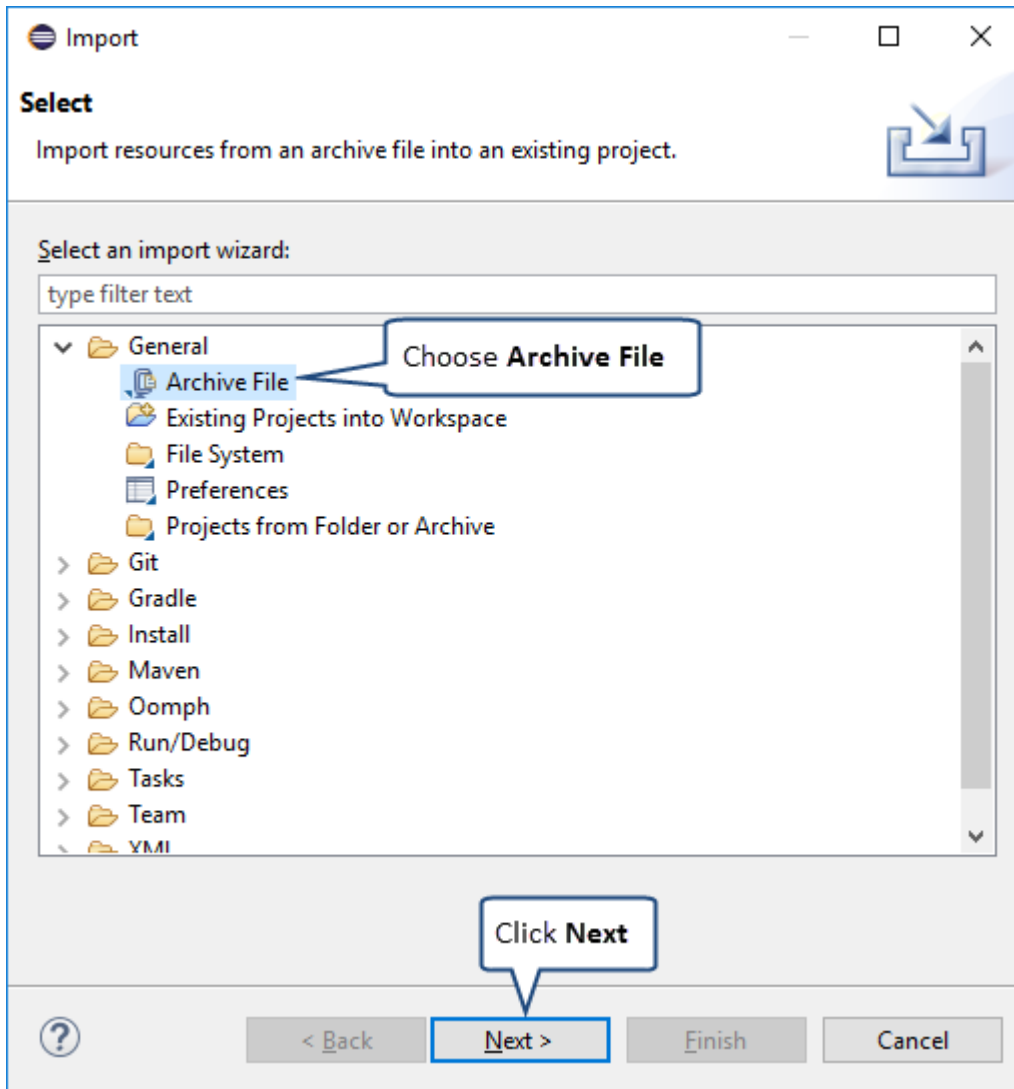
Import

Select

Import resources from an archive file into an existing project.

Select an import wizard:

type filter text

General

Archive File

Choose **Archive File**

Existing Projects into Workspace

File System

Preferences

Projects from Folder or Archive

Git

Gradle

Install

Maven

Oomph

Run/Debug

Tasks

Team

XML

Click **Next**

?

< Back

Next >

Finish

Cancel